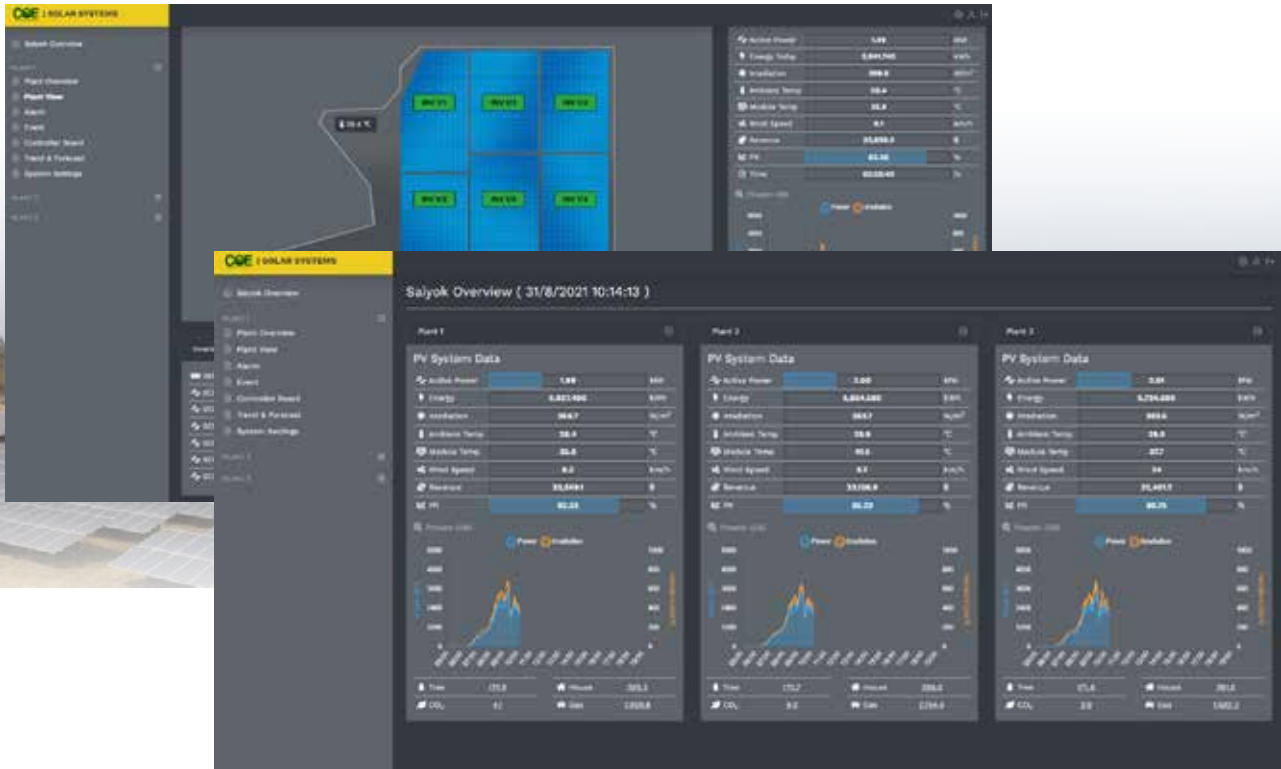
CQE | SOLAR SYSTEMS

Saiyok Overview

Plant Overview
Plant View
Alarm
Event
Controller Board
Trend & Forecast
System Settings

INV 1/1
INV 1/2
INV 1/3
INV 1/4
INV 1/5
INV 1/6

Active Power
Energy Today
Irradiation
Ambient Temp
Module Temp
Wind Speed
Revenue
PR
Time

CQE | SOLAR SYSTEMS

Saiyok Overview

Plant Overview
Plant View
Alarm
Event
Controller Board
Trend & Forecast
System Settings

Saiyok Overview ( 31/8/2021 10:14:13 )

Plant 1

PV System Data

| Active Power | 1.89 | MW |
|---|---|---|
| Energy | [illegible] | kWh |
| Irradiation | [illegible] | W/m² |
| Ambient Temp | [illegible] | °C |
| Module Temp | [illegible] | °C |
| Wind Speed | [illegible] | km/h |
| Revenue | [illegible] | ฿ |
| PR | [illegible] | % |

Power Irradiation

| Tree | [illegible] | House | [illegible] |
|---|---|---|---|
| CO₂ | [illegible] | Gas | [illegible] |

Plant 2

PV System Data

| Active Power | 2.00 | MW |
|---|---|---|
| Energy | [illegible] | kWh |
| Irradiation | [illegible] | W/m² |
| Ambient Temp | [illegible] | °C |
| Module Temp | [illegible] | °C |
| Wind Speed | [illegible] | km/h |
| Revenue | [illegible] | ฿ |
| PR | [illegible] | % |

Power Irradiation

| Tree | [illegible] | House | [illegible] |
|---|---|---|---|
| CO₂ | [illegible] | Gas | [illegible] |

Plant 3

PV System Data

| Active Power | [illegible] | MW |
|---|---|---|
| Energy | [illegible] | kWh |
| Irradiation | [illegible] | W/m² |
| Ambient Temp | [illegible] | °C |
| Module Temp | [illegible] | °C |
| Wind Speed | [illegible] | km/h |
| Revenue | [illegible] | ฿ |
| PR | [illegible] | % |

Power Irradiation

| Tree | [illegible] | House | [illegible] |
|---|---|---|---|
| CO₂ | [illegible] | Gas | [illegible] |